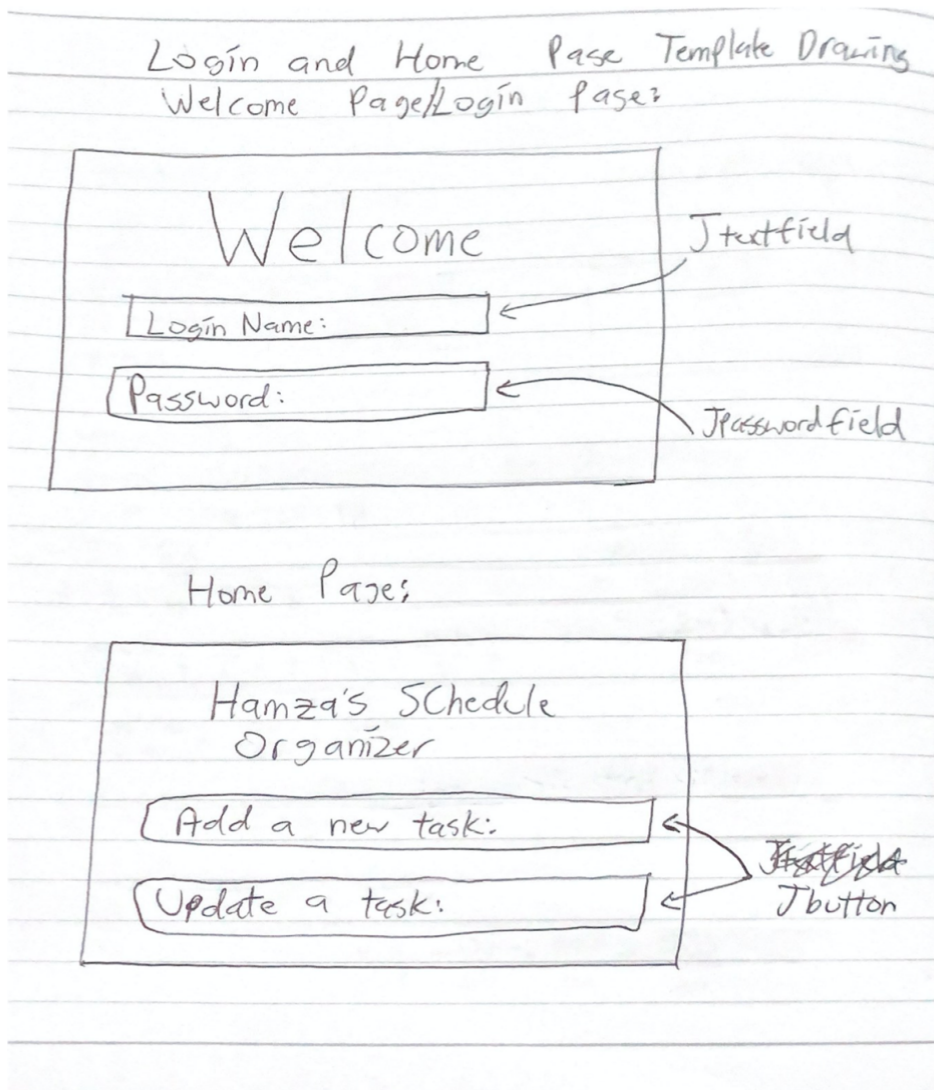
Login and Home Page Template Drawings
Welcome Page/Login page:

Welcome

Login Name:

Password:

Jtextfield

Jpasswordfield

Home Page:

Hamza's Schedule Organizer

Add a new task:

Update a task:

~~Jtextfield~~
Jbutton